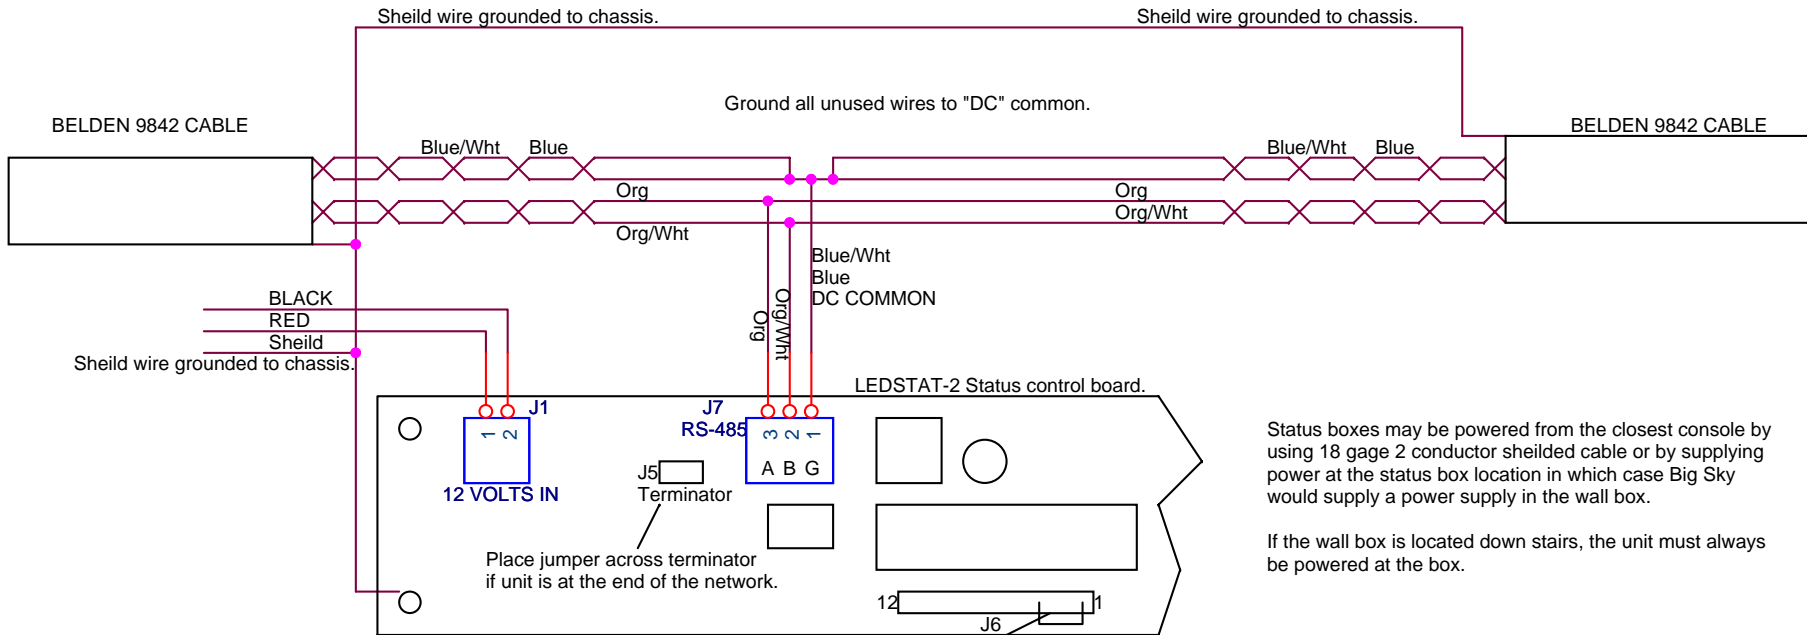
Sheild wire grounded to chassis.

Sheild wire grounded to chassis.

Ground all unused wires to "DC" common.

BELDEN 9842 CABLE

BELDEN 9842 CABLE

Blue/Wht Blue

Blue/Wht Blue

Org

Org

Org/Wht

Org/Wht

Blue/Wht
Blue
DC COMMON

Org

Org/Wht

BLACK
RED
Sheild
Sheild wire grounded to chassis.

LEDSTAT-2 Status control board.

J1
1 2
12 VOLTS IN

J7
RS-485
3 2 1
A B G

J5
Terminator

Place jumper across terminator
if unit is at the end of the network.

12 1
J6

Status boxes may be powered from the closest console by using 18 gage 2 conductor sheilded cable or by supplying power at the status box location in which case Big Sky would supply a power supply in the wall box.

If the wall box is located down stairs, the unit must always be powered at the box.